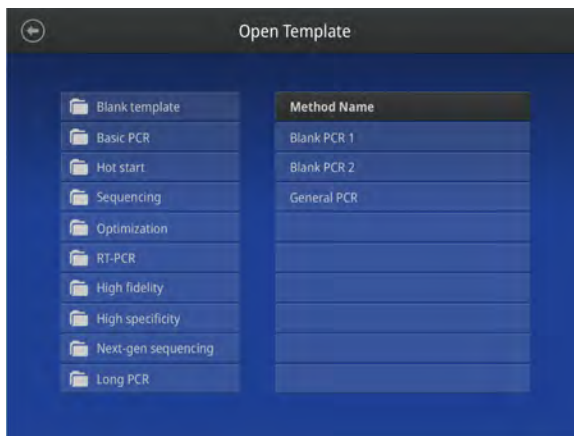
Open Template

Blank template
Basic PCR
Hot start
Sequencing
Optimization
RT-PCR
High fidelity
High specificity
Next-gen sequencing
Long PCR

| Method Name |
|---|
| Blank PCR 1 |
| Blank PCR 2 |
| General PCR |